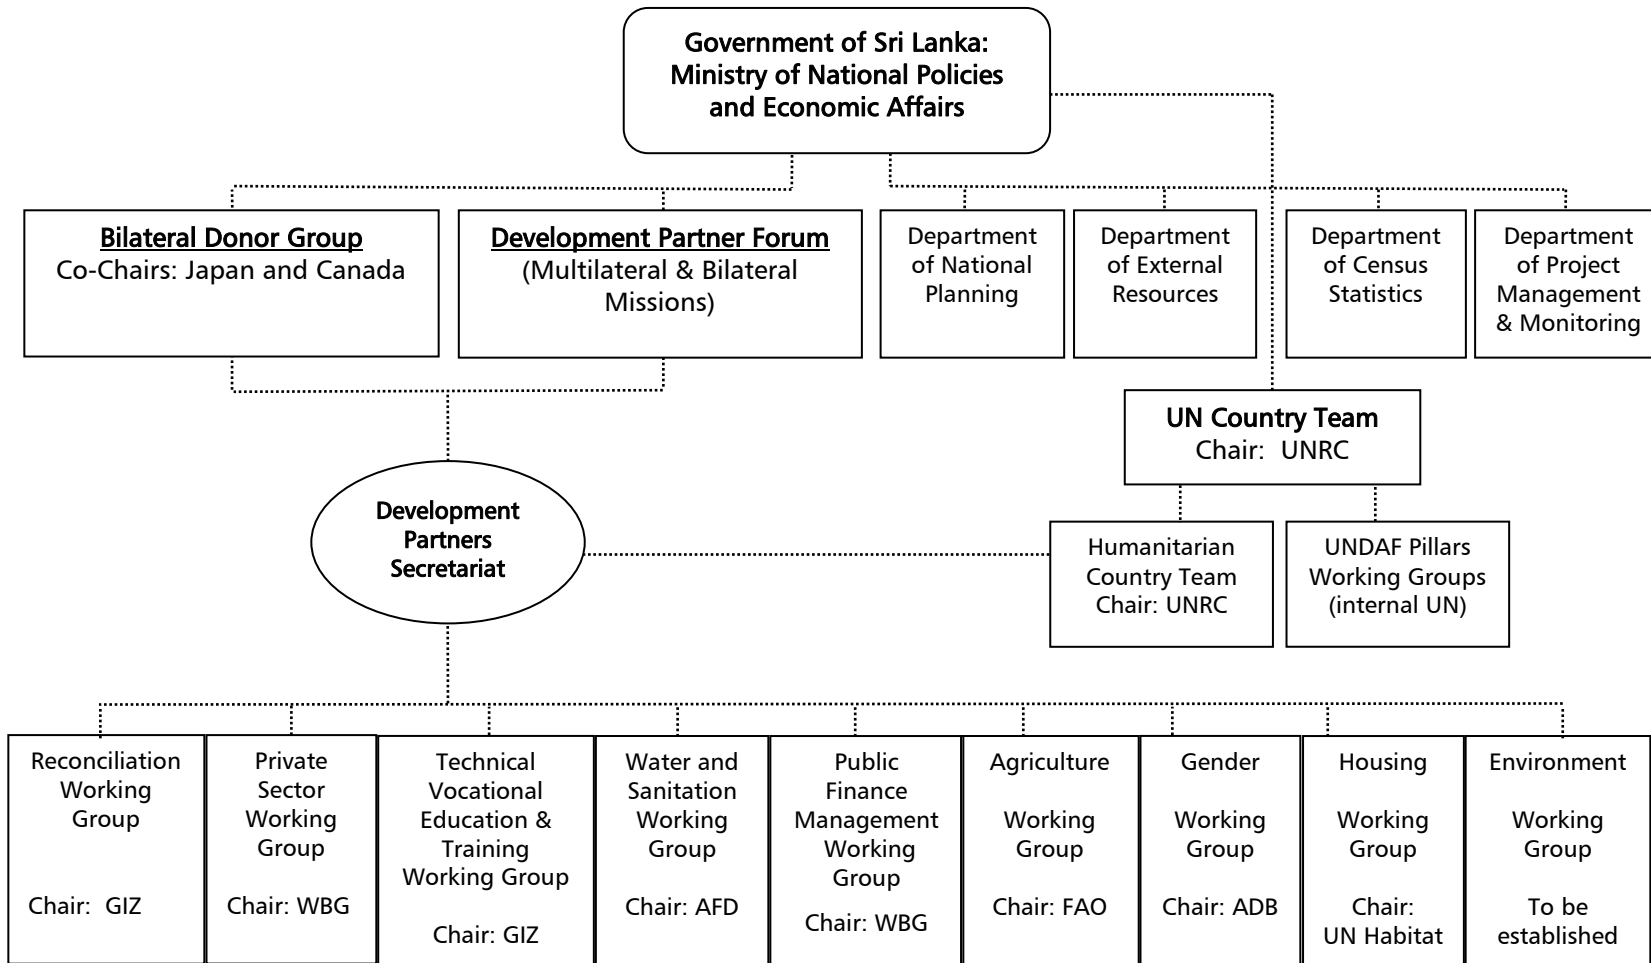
Government of Sri Lanka:
Ministry of National Policies and Economic Affairs

Bilateral Donor Group
Co-Chairs: Japan and Canada

Development Partner Forum
(Multilateral & Bilateral Missions)

Department of National Planning

Department of External Resources

Department of Census Statistics

Department of Project Management & Monitoring

UN Country Team
Chair: UNRC

Development Partners Secretariat

Humanitarian Country Team
Chair: UNRC

UNDAF Pillars Working Groups (internal UN)

Reconciliation Working Group
Chair: GIZ

Private Sector Working Group
Chair: WBG

Technical Vocational Education & Training Working Group
Chair: GIZ

Water and Sanitation Working Group
Chair: AFD

Public Finance Management Working Group
Chair: WBG

Agriculture Working Group
Chair: FAO

Gender Working Group
Chair: ADB

Housing Working Group
Chair: UN Habitat

Environment Working Group
To be established